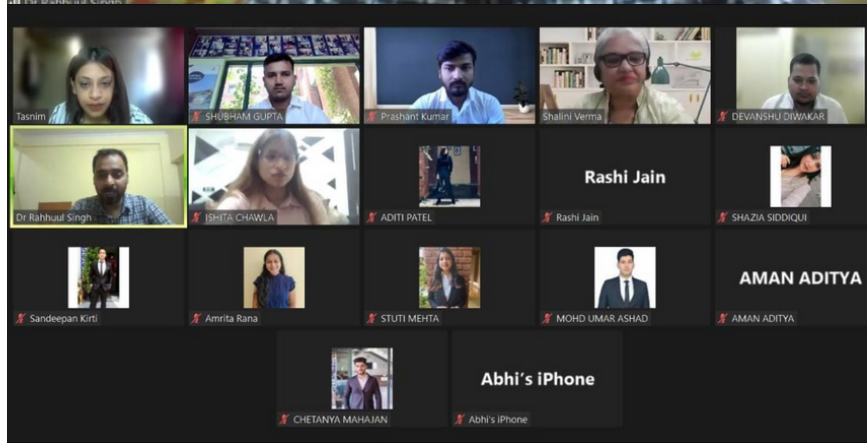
Dr Rahhuul Singh

Tasnim

SHUBHAM GUPTA

Prashant Kumar

Shalini Verma

DEVANSHU DIWAKAR

Dr Rahhuul Singh

ISHITA CHAWLA

ADITI PATEL

Rashi Jain

Rashi Jain

SHAZIA SIDDIQUI

Sandeepan Kirti

Amrita Rana

STUTI MEHTA

MOHD UMAR ASHAD

AMAN ADITYA

AMAN ADITYA

CHETANYA MAHAJAN

Abhi's iPhone

Abhi's iPhone